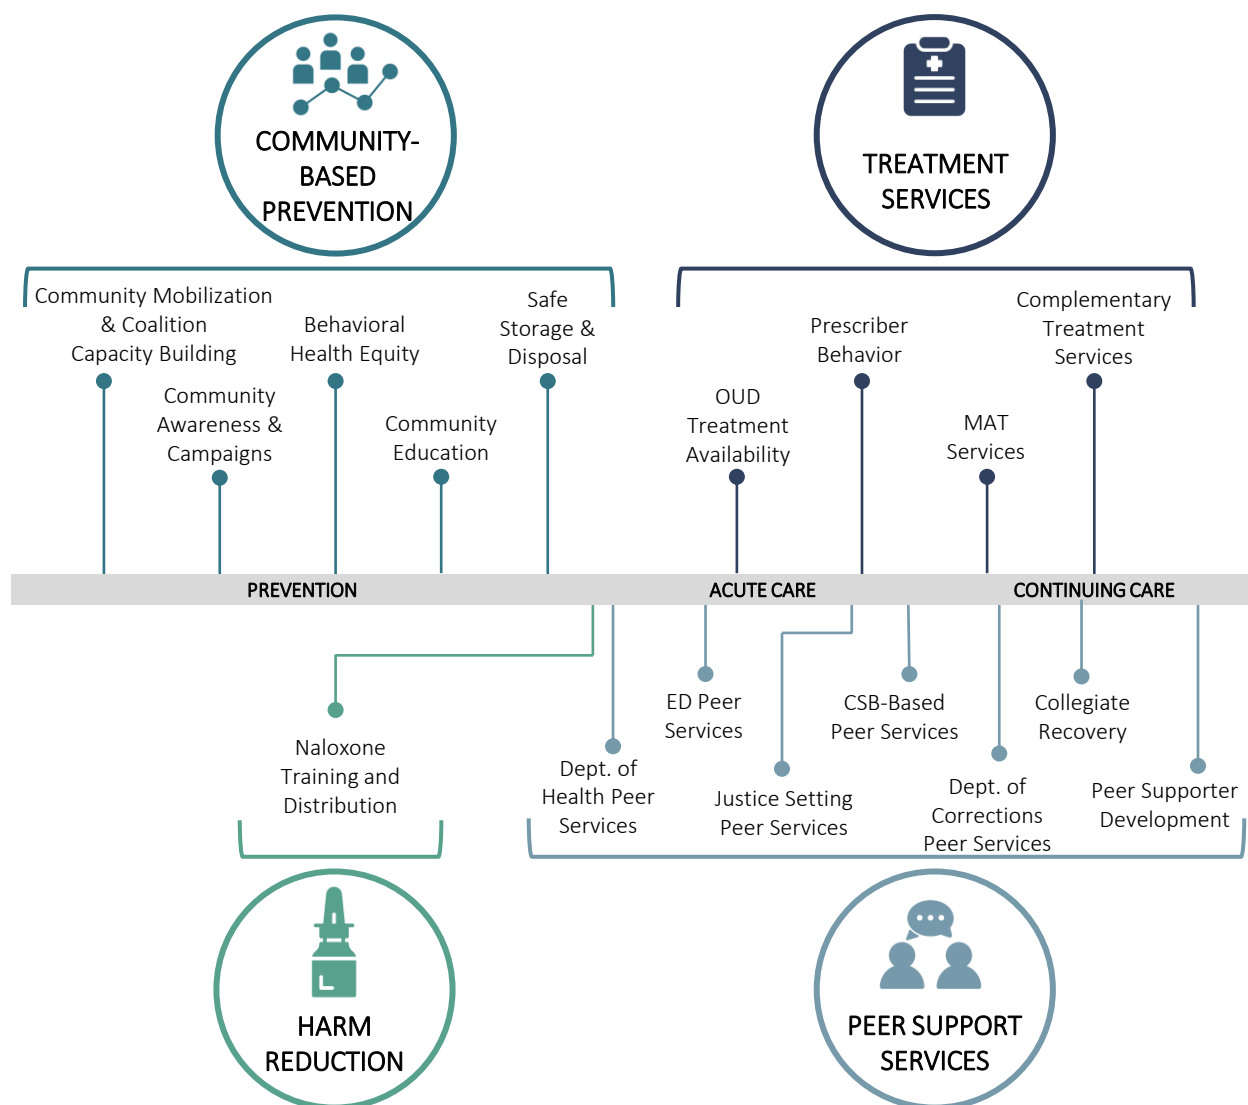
COMMUNITY-BASED PREVENTION

TREATMENT SERVICES

Community Mobilization & Coalition Capacity Building

Community Awareness & Campaigns

Behavioral Health Equity

Community Education

Safe Storage & Disposal

OUD Treatment Availability

Prescriber Behavior

MAT Services

Complementary Treatment Services

PREVENTION

ACUTE CARE

CONTINUING CARE

Naloxone Training and Distribution

Dept. of Health Peer Services

ED Peer Services

Justice Setting Peer Services

CSB-Based Peer Services

Dept. of Corrections Peer Services

Collegiate Recovery

Peer Supporter Development

HARM REDUCTION

PEER SUPPORT SERVICES